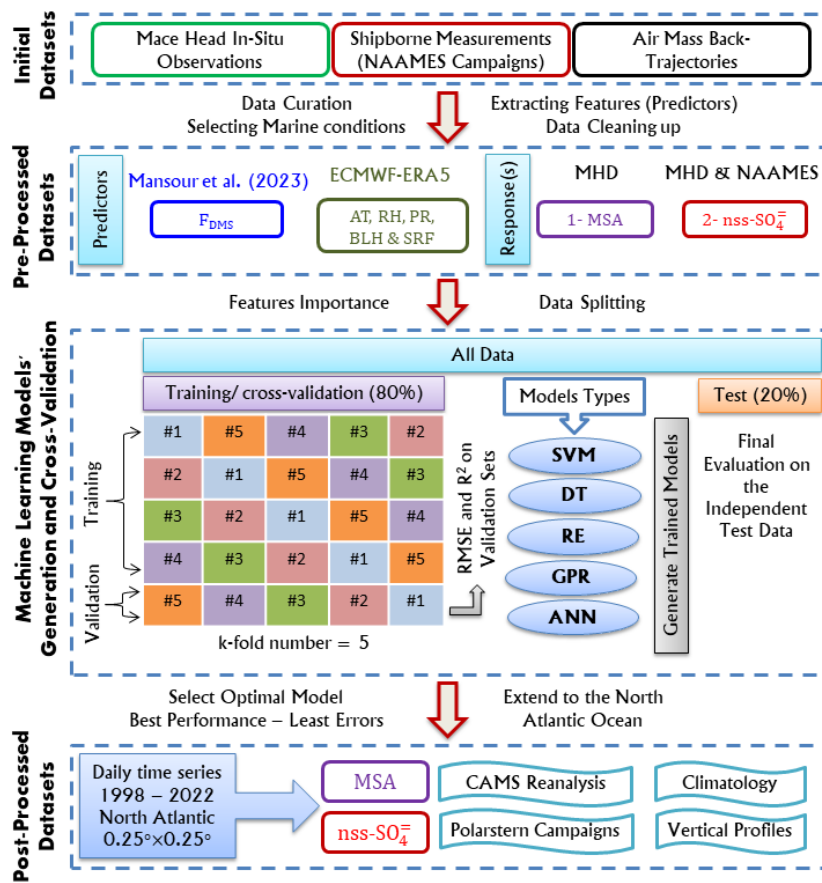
Initial Datasets

Mace Head In-Situ Observations

Shipborne Measurements (NAAMES Campaigns)

Air Mass Back-Trajectories

Data Curation
Selecting Marine conditions

Extracting Features (Predictors)
Data Cleaning up

Pre-Processed Datasets

Predictors

Mansour et al. (2023)

$F_{DMS}$

ECMWF-ERA5

AT, RH, PR, BLH & SRF

Response(s)

MHD

1- MSA

MHD & NAAMES

2- nss-$SO_4^=$

Features Importance

Data Splitting

Machine Learning Models' Generation and Cross-Validation

All Data

Training/ cross-validation (80%)

Models Types

Test (20%)

Training

Validation

| #1 | #5 | #4 | #3 | #2 |
|---|---|---|---|---|
| #2 | #1 | #5 | #4 | #3 |
| #3 | #2 | #1 | #5 | #4 |
| #4 | #3 | #2 | #1 | #5 |
| #5 | #4 | #3 | #2 | #1 |

k-fold number = 5

RMSE and $R^2$ on Validation Sets

SVM

DT

RE

GPR

ANN

Generate Trained Models

Final Evaluation on the Independent Test Data

Select Optimal Model
Best Performance – Least Errors

Extend to the North Atlantic Ocean

Post-Processed Datasets

Daily time series 1998 – 2022 North Atlantic 0.25°×0.25°

MSA

nss-$SO_4^=$

CAMS Reanalysis

Polarstern Campaigns

Climatology

Vertical Profiles